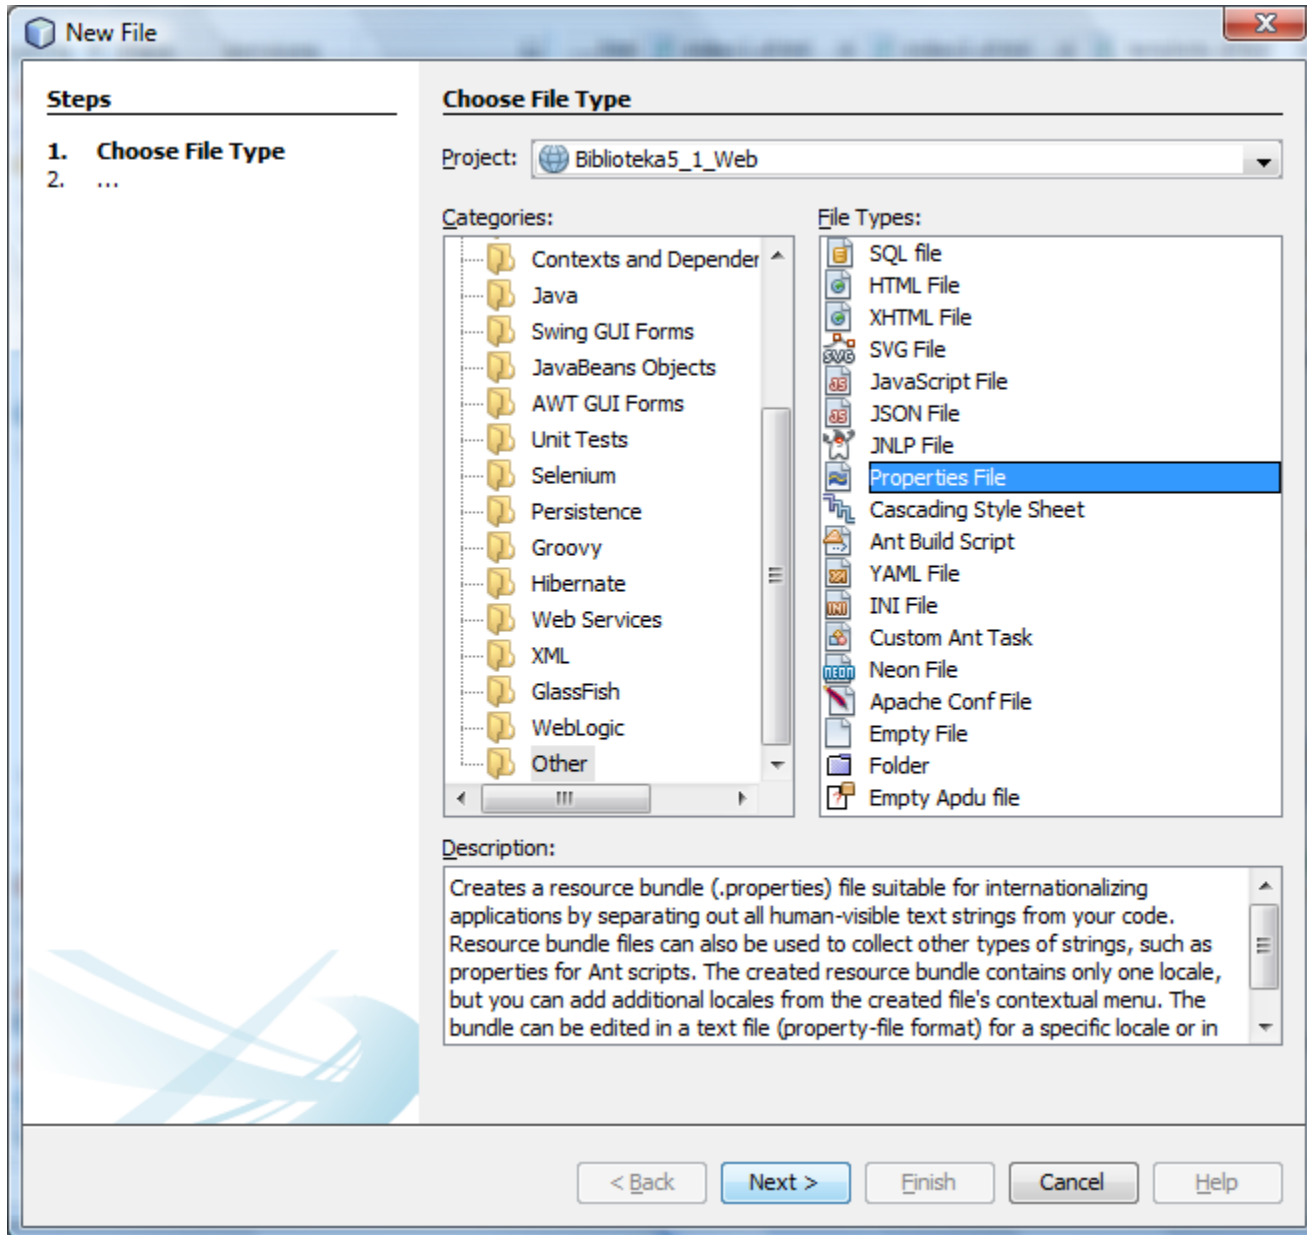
New File

Steps

1. Choose File Type
2. ...

Choose File Type

Project: Biblioteka5_1_Web

Categories:

Contexts and Depender
Java
Swing GUI Forms
JavaBeans Objects
AWT GUI Forms
Unit Tests
Selenium
Persistence
Groovy
Hibernate
Web Services
XML
GlassFish
WebLogic
Other

File Types:

SQL file
HTML File
XHTML File
SVG File
JavaScript File
JSON File
JNLP File
Properties File
Cascading Style Sheet
Ant Build Script
YAML File
INI File
Custom Ant Task
Neon File
Apache Conf File
Empty File
Folder
Empty Apdu file

Description:

Creates a resource bundle (.properties) file suitable for internationalizing applications by separating out all human-visible text strings from your code. Resource bundle files can also be used to collect other types of strings, such as properties for Ant scripts. The created resource bundle contains only one locale, but you can add additional locales from the created file's contextual menu. The bundle can be edited in a text file (property-file format) for a specific locale or in

< Back   Next >   Finish   Cancel   Help